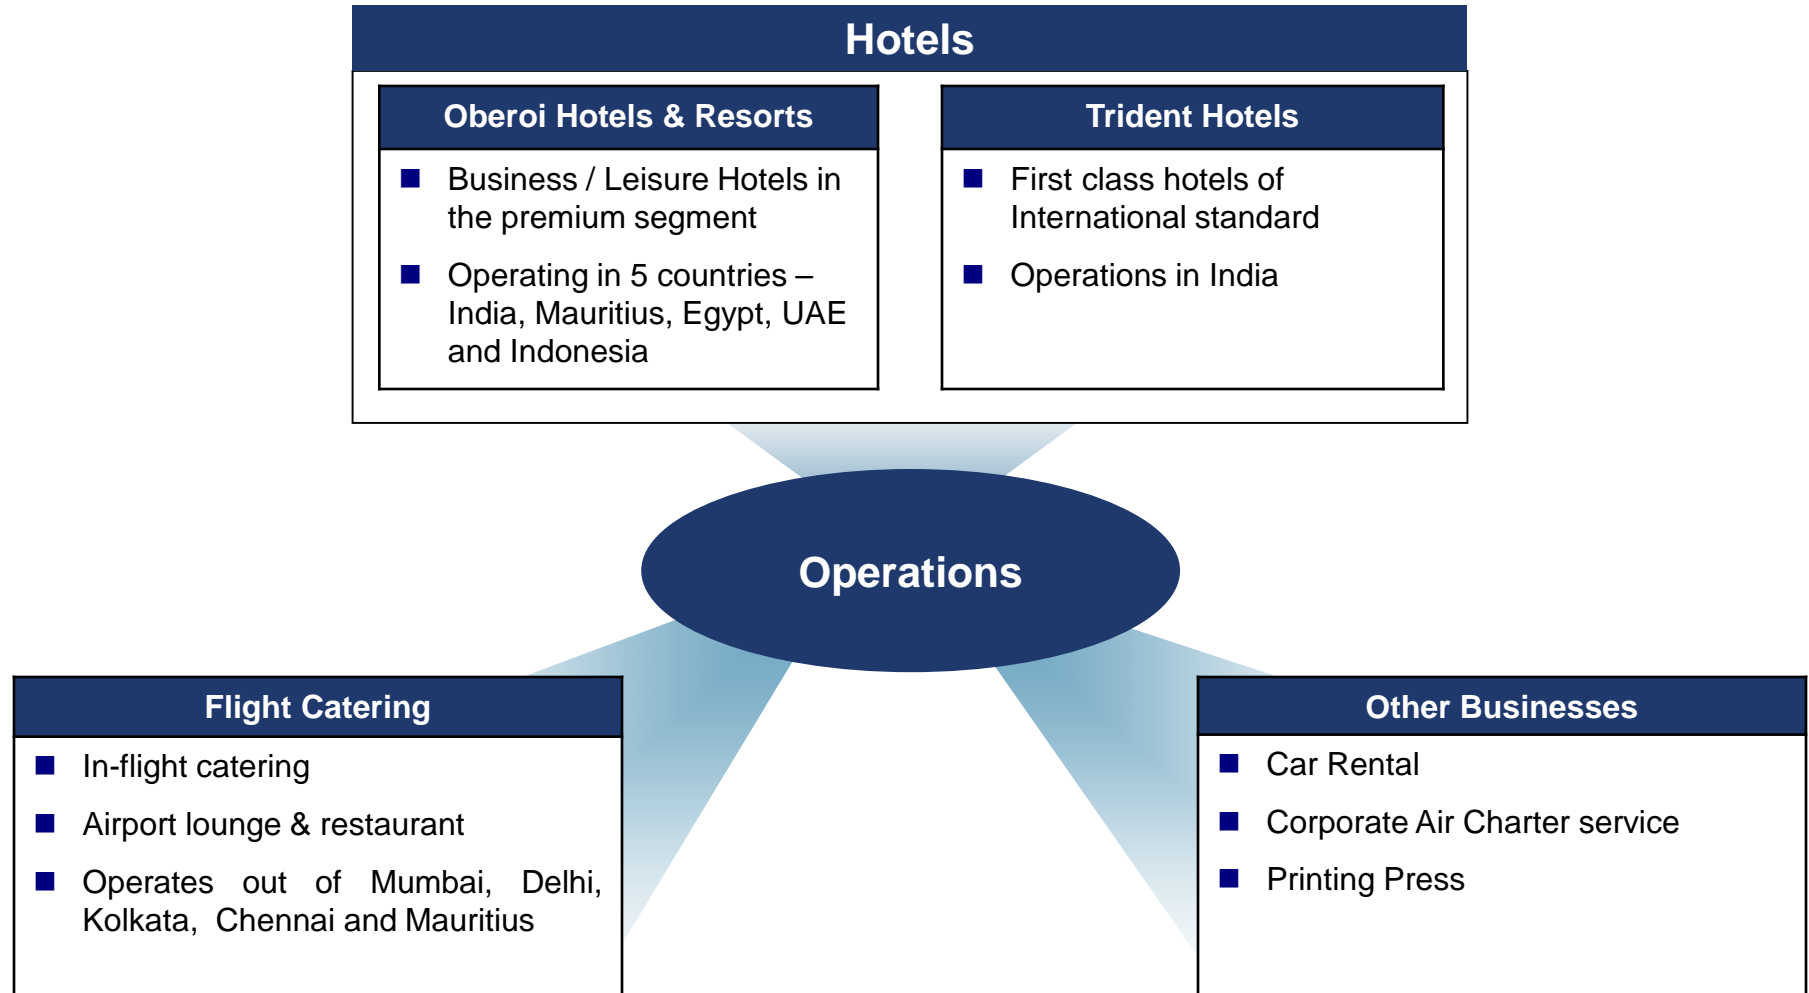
Hotels

Oberoi Hotels & Resorts

- Business / Leisure Hotels in the premium segment
- Operating in 5 countries – India, Mauritius, Egypt, UAE and Indonesia

Trident Hotels

- First class hotels of International standard
- Operations in India

Operations

Flight Catering

- In-flight catering
- Airport lounge & restaurant
- Operates out of Mumbai, Delhi, Kolkata, Chennai and Mauritius

Other Businesses

- Car Rental
- Corporate Air Charter service
- Printing Press